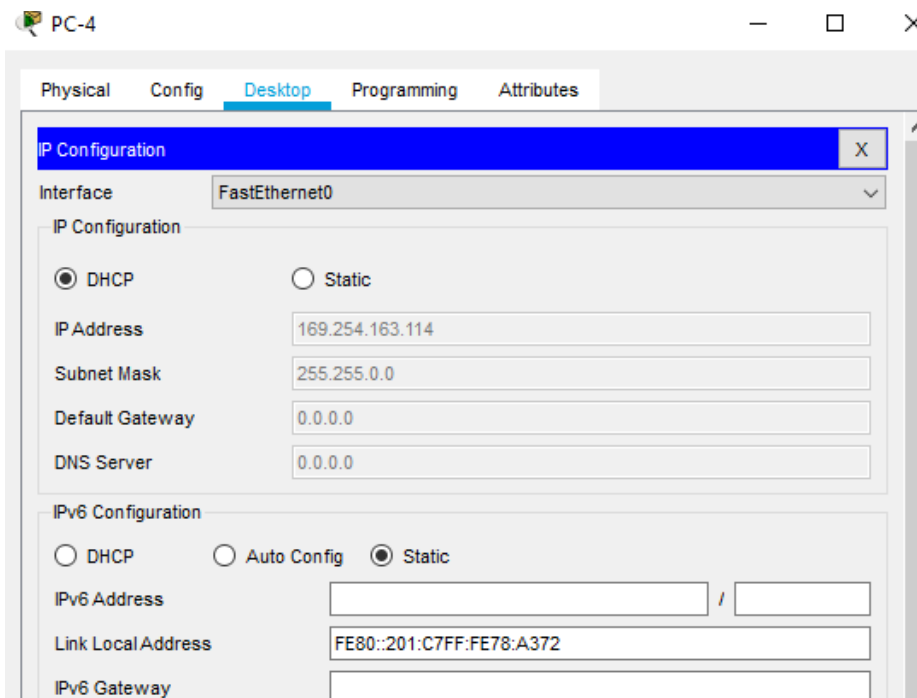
PC-4

Physical Config Desktop Programming Attributes

IP Configuration X

Interface FastEthernet0

IP Configuration

DHCP Static

IP Address 169.254.163.114

Subnet Mask 255.255.0.0

Default Gateway 0.0.0.0

DNS Server 0.0.0.0

IPv6 Configuration

DHCP Auto Config Static

IPv6 Address /

Link Local Address FE80::201:C7FF:FE78:A372

IPv6 Gateway